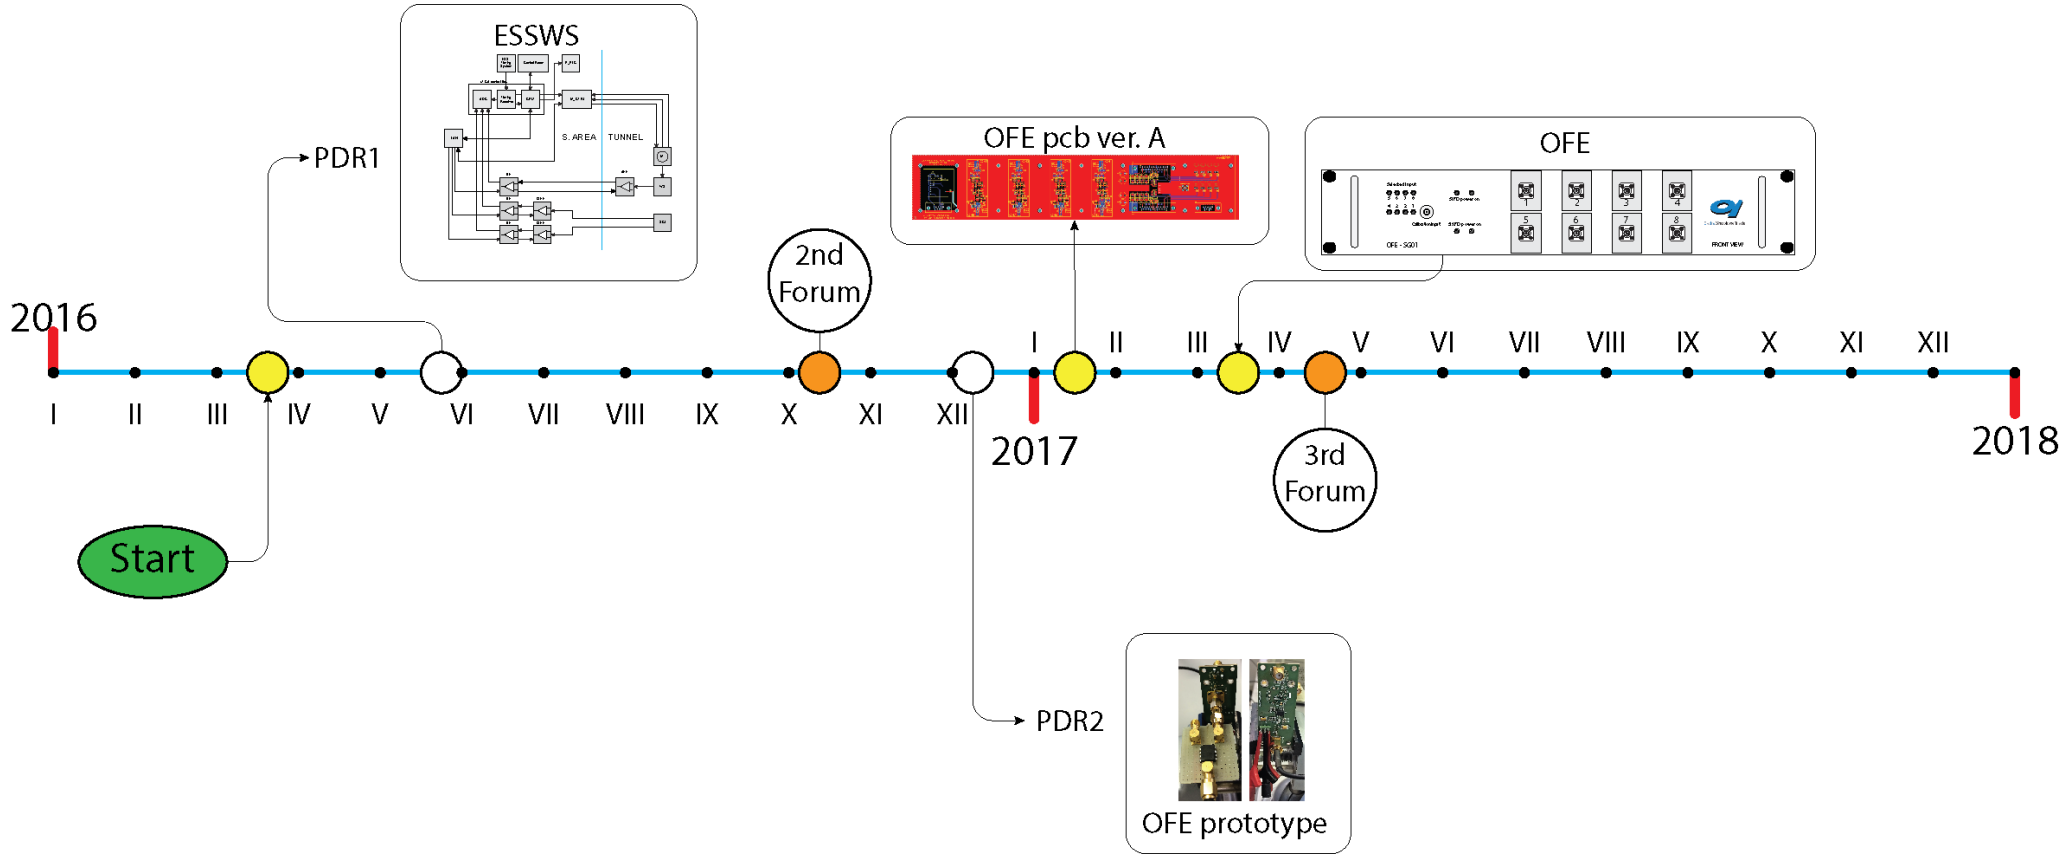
ESSWS

S. AREA

TUNNEL

PDR1

OFE pcb ver. A

OFE

OFE - SG01

FRONT VIEW

2016

2nd Forum

I II III IV V VI VII VIII IX X XI XII

I II III IV V VI VII VIII IX X XI XII

2017

2018

3rd Forum

Start

PDR2

OFE prototype